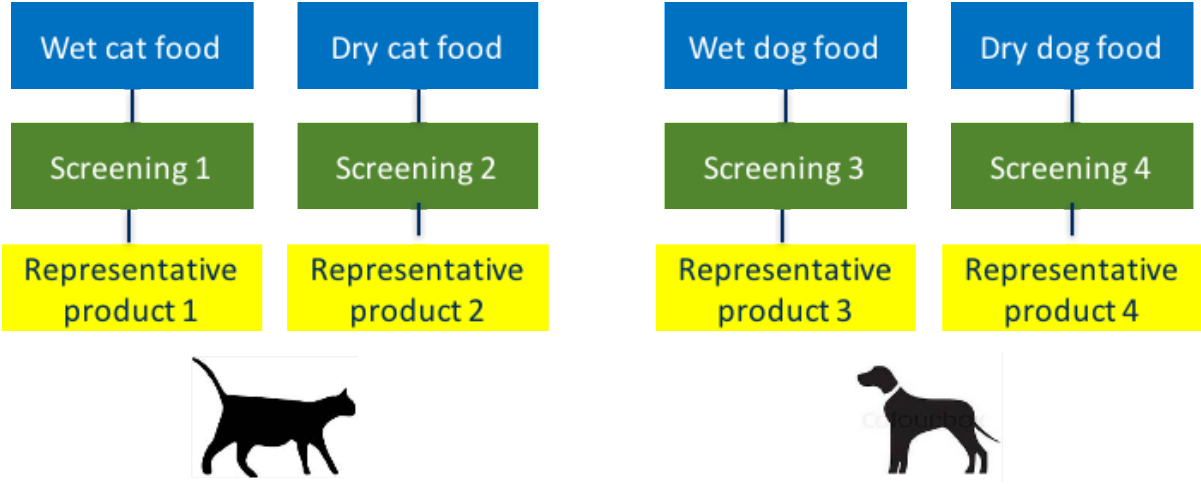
Wet cat food

Screening 1

Representative product 1

Dry cat food

Screening 2

Representative product 2

Wet dog food

Screening 3

Representative product 3

Dry dog food

Screening 4

Representative product 4

Colourbox